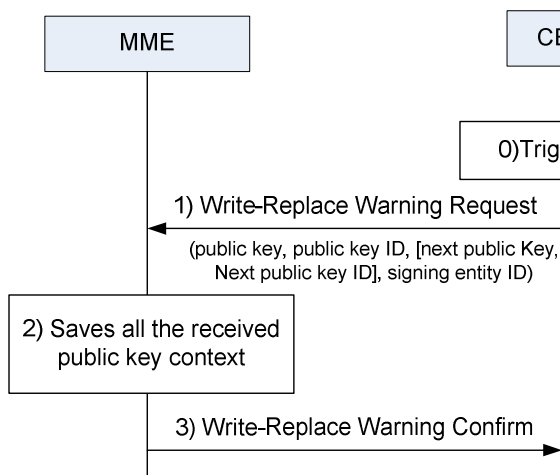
MME

CE

0)Trig

1) Write-Replace Warning Request

(public key, public key ID, [next public Key, Next public key ID], signing entity ID)

2) Saves all the received public key context

3) Write-Replace Warning Confirm